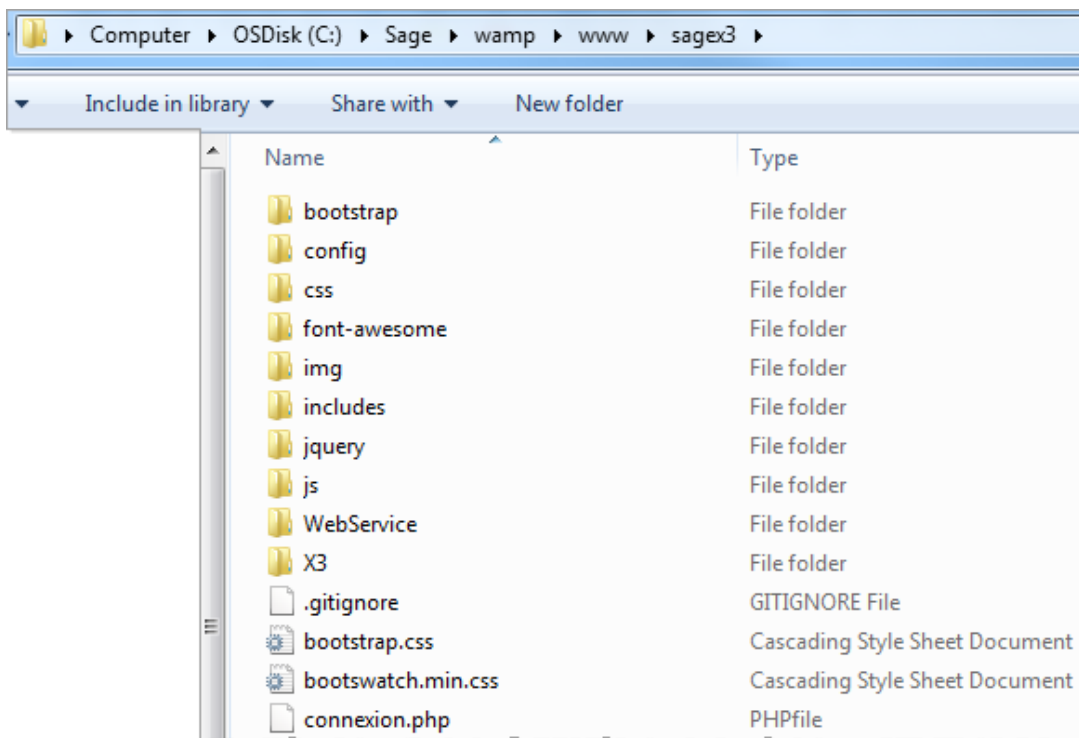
Computer ▸ OSDisk (C:) ▸ Sage ▸ wamp ▸ www ▸ sagex3 ▸

Include in library ▾ Share with ▾ New folder

| Name | Type |
|---|---|
| bootstrap | File folder |
| config | File folder |
| css | File folder |
| font-awesome | File folder |
| img | File folder |
| includes | File folder |
| jquery | File folder |
| js | File folder |
| WebService | File folder |
| X3 | File folder |
| .gitignore | GITIGNORE File |
| bootstrap.css | Cascading Style Sheet Document |
| bootswatch.min.css | Cascading Style Sheet Document |
| connexion.php | PHPfile |